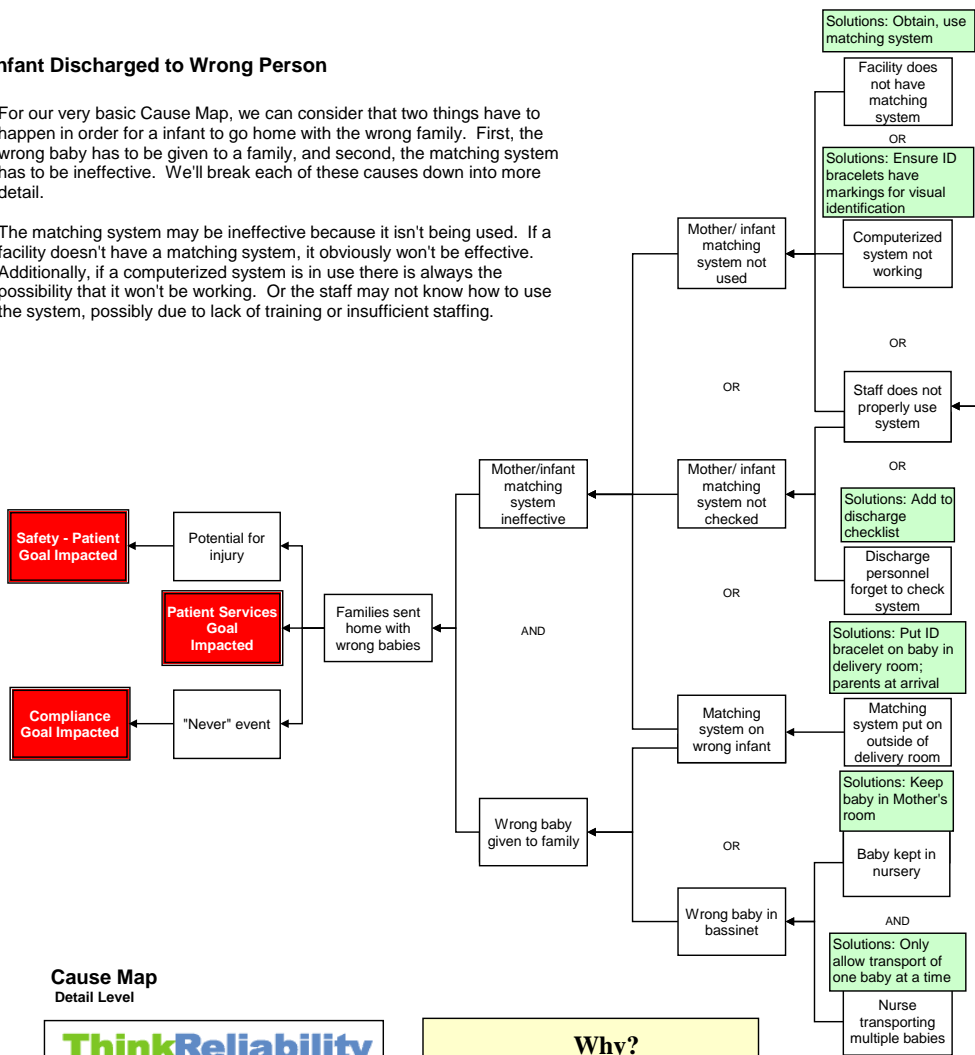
nfant Discharged to Wrong Person

For our very basic Cause Map, we can consider that two things have to happen in order for a infant to go home with the wrong family. First, the wrong baby has to be given to a family, and second, the matching system has to be ineffective. We'll break each of these causes down into more detail.

The matching system may be ineffective because it isn't being used. If a facility doesn't have a matching system, it obviously won't be effective. Additionally, if a computerized system is in use there is always the possibility that it won't be working. Or the staff may not know how to use the system, possibly due to lack of training or insufficient staffing.

Solutions: Obtain, use matching system

Facility does not have matching system

OR

Solutions: Ensure ID bracelets have markings for visual identification

Mother/ infant matching system not used

Computerized system not working

OR

OR

Staff does not properly use system

OR

Mother/infant matching system ineffective

Mother/ infant matching system not checked

Solutions: Add to discharge checklist

Discharge personnel forget to check system

Safety - Patient Goal Impacted

Potential for injury

Patient Services Goal Impacted

Families sent home with wrong babies

AND

OR

Solutions: Put ID bracelet on baby in delivery room; parents at arrival

Compliance Goal Impacted

"Never" event

Matching system on wrong infant

Matching system put on outside of delivery room

Solutions: Keep baby in Mother's room

Wrong baby given to family

OR

Baby kept in nursery

Wrong baby in bassinet

AND

Solutions: Only allow transport of one baby at a time

Cause Map
Detail Level

Nurse transporting multiple babies

ThinkReliability

Why?